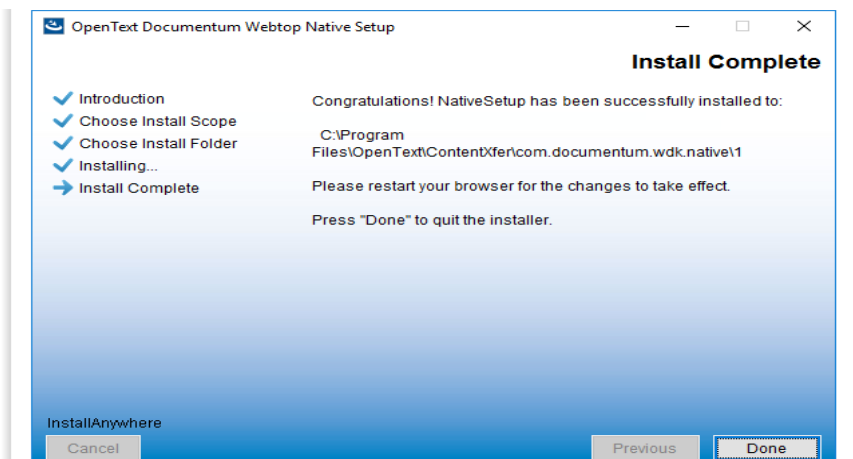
OpenText Documentum Webtop Native Setup

Install Complete

Introduction
Choose Install Scope
Choose Install Folder
Installing...
Install Complete

Congratulations! NativeSetup has been successfully installed to:

C:\Program Files\OpenText\ContentXfer\com.documentum.wdk.native\1

Please restart your browser for the changes to take effect.

Press "Done" to quit the installer.

InstallAnywhere

Cancel

Previous

Done